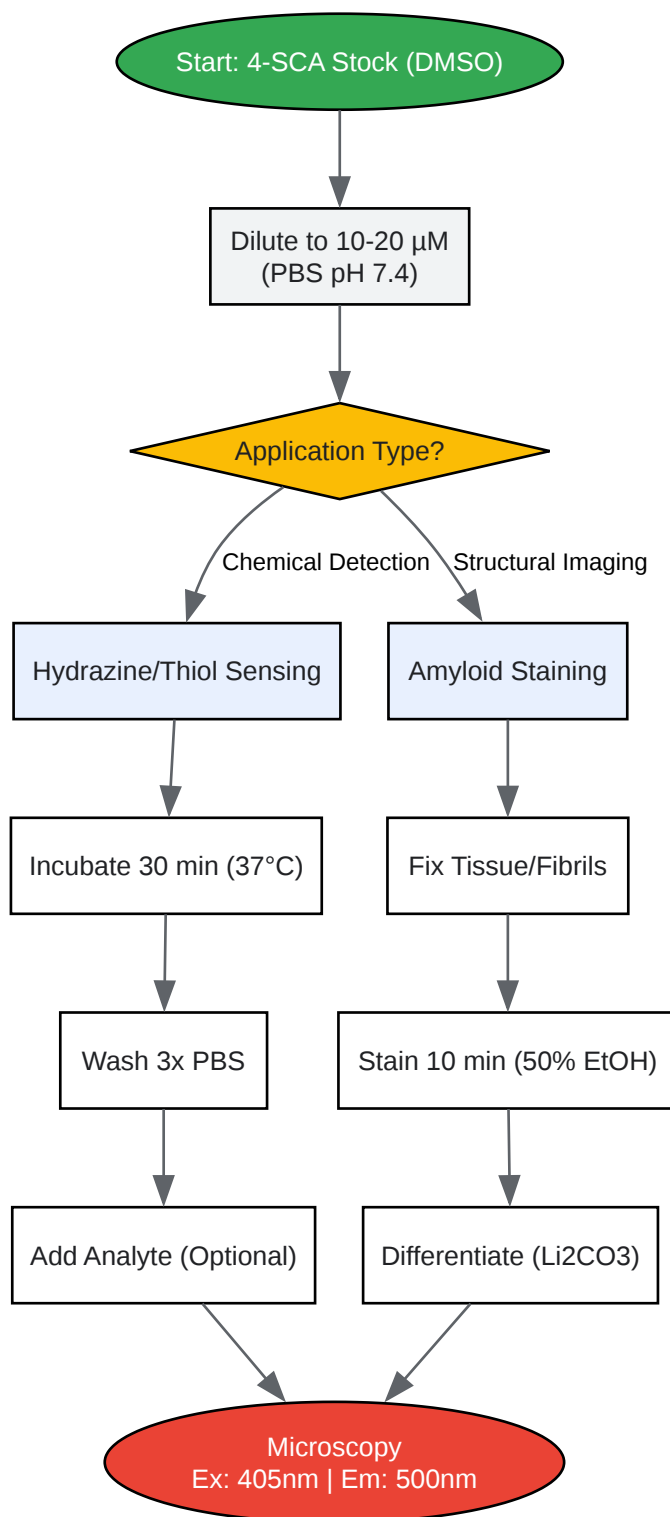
Start: 4-SCA Stock (DMSO)

Dilute to 10-20 µM
(PBS pH 7.4)

Application Type?

Chemical Detection

Structural Imaging

Hydrazine/Thiol Sensing

Incubate 30 min (37°C)

Wash 3x PBS

Add Analyte (Optional)

Amyloid Staining

Fix Tissue/Fibrils

Stain 10 min (50% EtOH)

Differentiate (Li2CO3)

Microscopy
Ex: 405nm | Em: 500nm